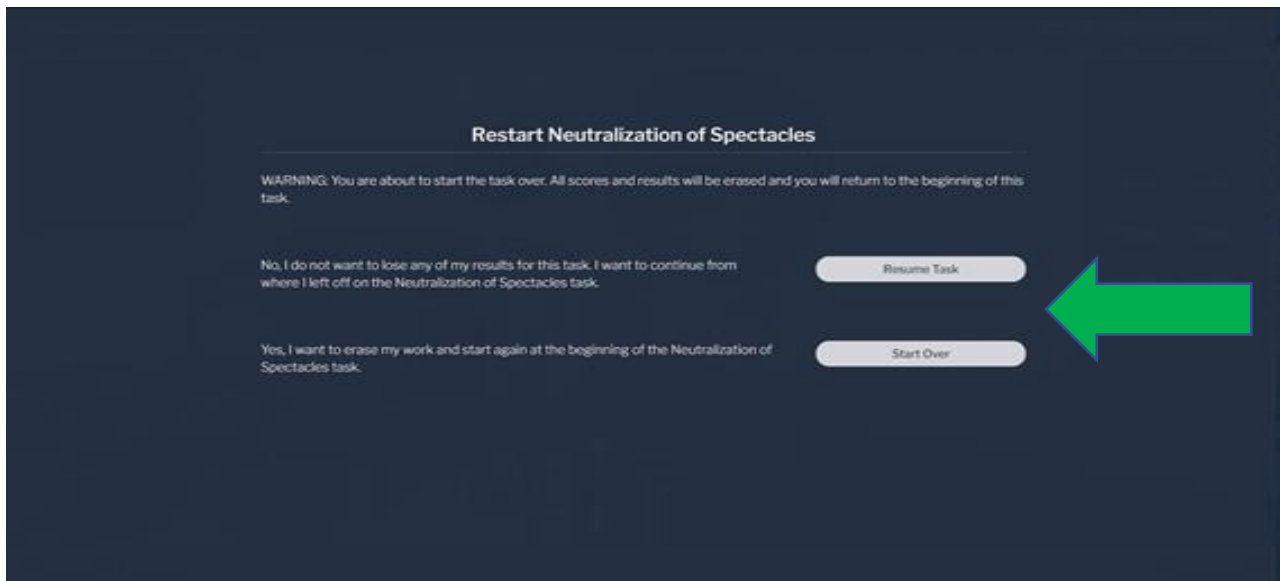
Restart Neutralization of Spectacles

WARNING: You are about to start the task over. All scores and results will be erased and you will return to the beginning of this task.

No, I do not want to lose any of my results for this task. I want to continue from where I left off on the Neutralization of Spectacles task.

Resume Task

Yes, I want to erase my work and start again at the beginning of the Neutralization of Spectacles task.

Start Over